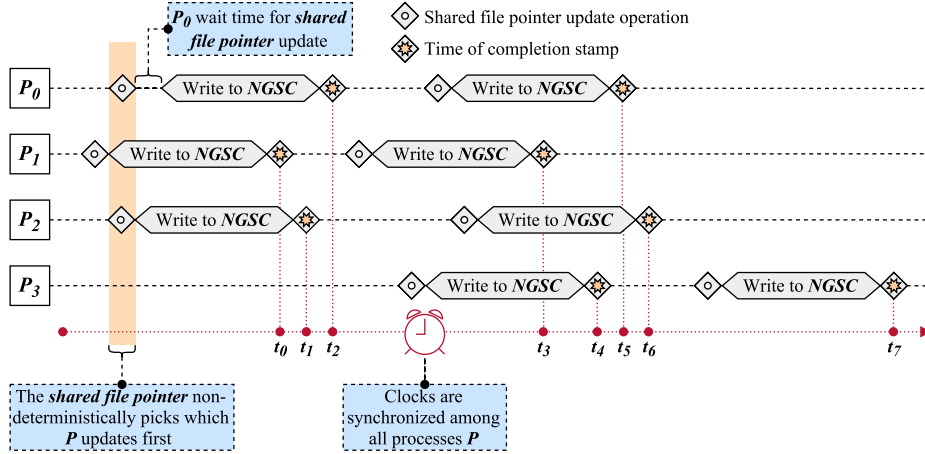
$P_0$ wait time for ***shared file pointer*** update

Shared file pointer update operation

Time of completion stamp

$P_0$ Write to ***NGSC*** Write to ***NGSC***

$P_1$ Write to ***NGSC*** Write to ***NGSC***

$P_2$ Write to ***NGSC*** Write to ***NGSC***

$P_3$ Write to ***NGSC*** Write to ***NGSC***

$t_0$ $t_1$ $t_2$ $t_3$ $t_4$ $t_5$ $t_6$ $t_7$

The ***shared file pointer*** non-deterministically picks which ***P*** updates first

Clocks are synchronized among all processes ***P***